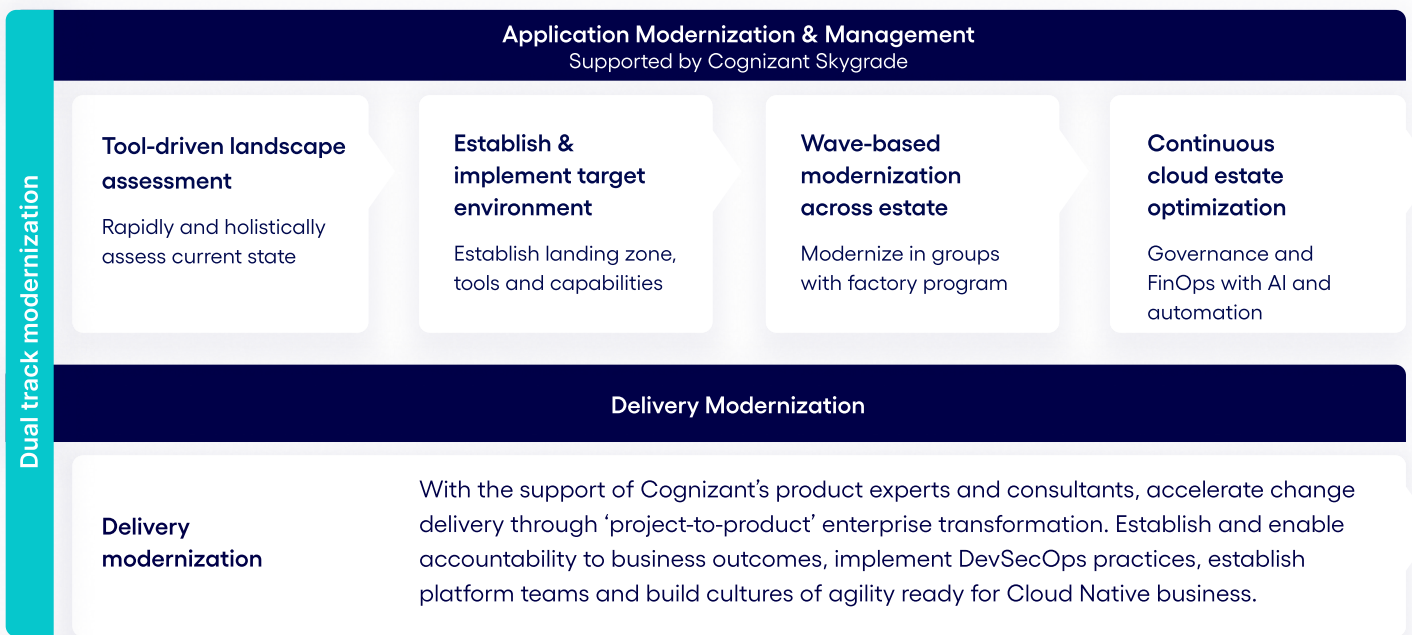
Dual track modernization

Application Modernization & Management
Supported by Cognizant Skygrade

Tool-driven landscape assessment
Rapidly and holistically assess current state

Establish & implement target environment
Establish landing zone, tools and capabilities

Wave-based modernization across estate
Modernize in groups with factory program

Continuous cloud estate optimization
Governance and FinOps with AI and automation

Delivery Modernization

Delivery modernization

With the support of Cognizant's product experts and consultants, accelerate change delivery through 'project-to-product' enterprise transformation. Establish and enable accountability to business outcomes, implement DevSecOps practices, establish platform teams and build cultures of agility ready for Cloud Native business.